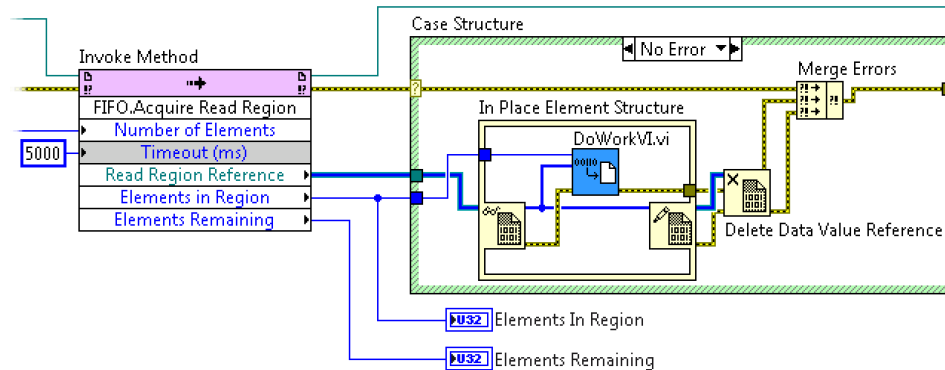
Case Structure

Invoke Method

No Error

FIFO.Acquire Read Region

Number of Elements

5000

Timeout (ms)

Read Region Reference

Elements in Region

Elements Remaining

Merge Errors

In Place Element Structure

DoWorkVI.vi

Delete Data Value Reference

U32 Elements In Region

U32 Elements Remaining